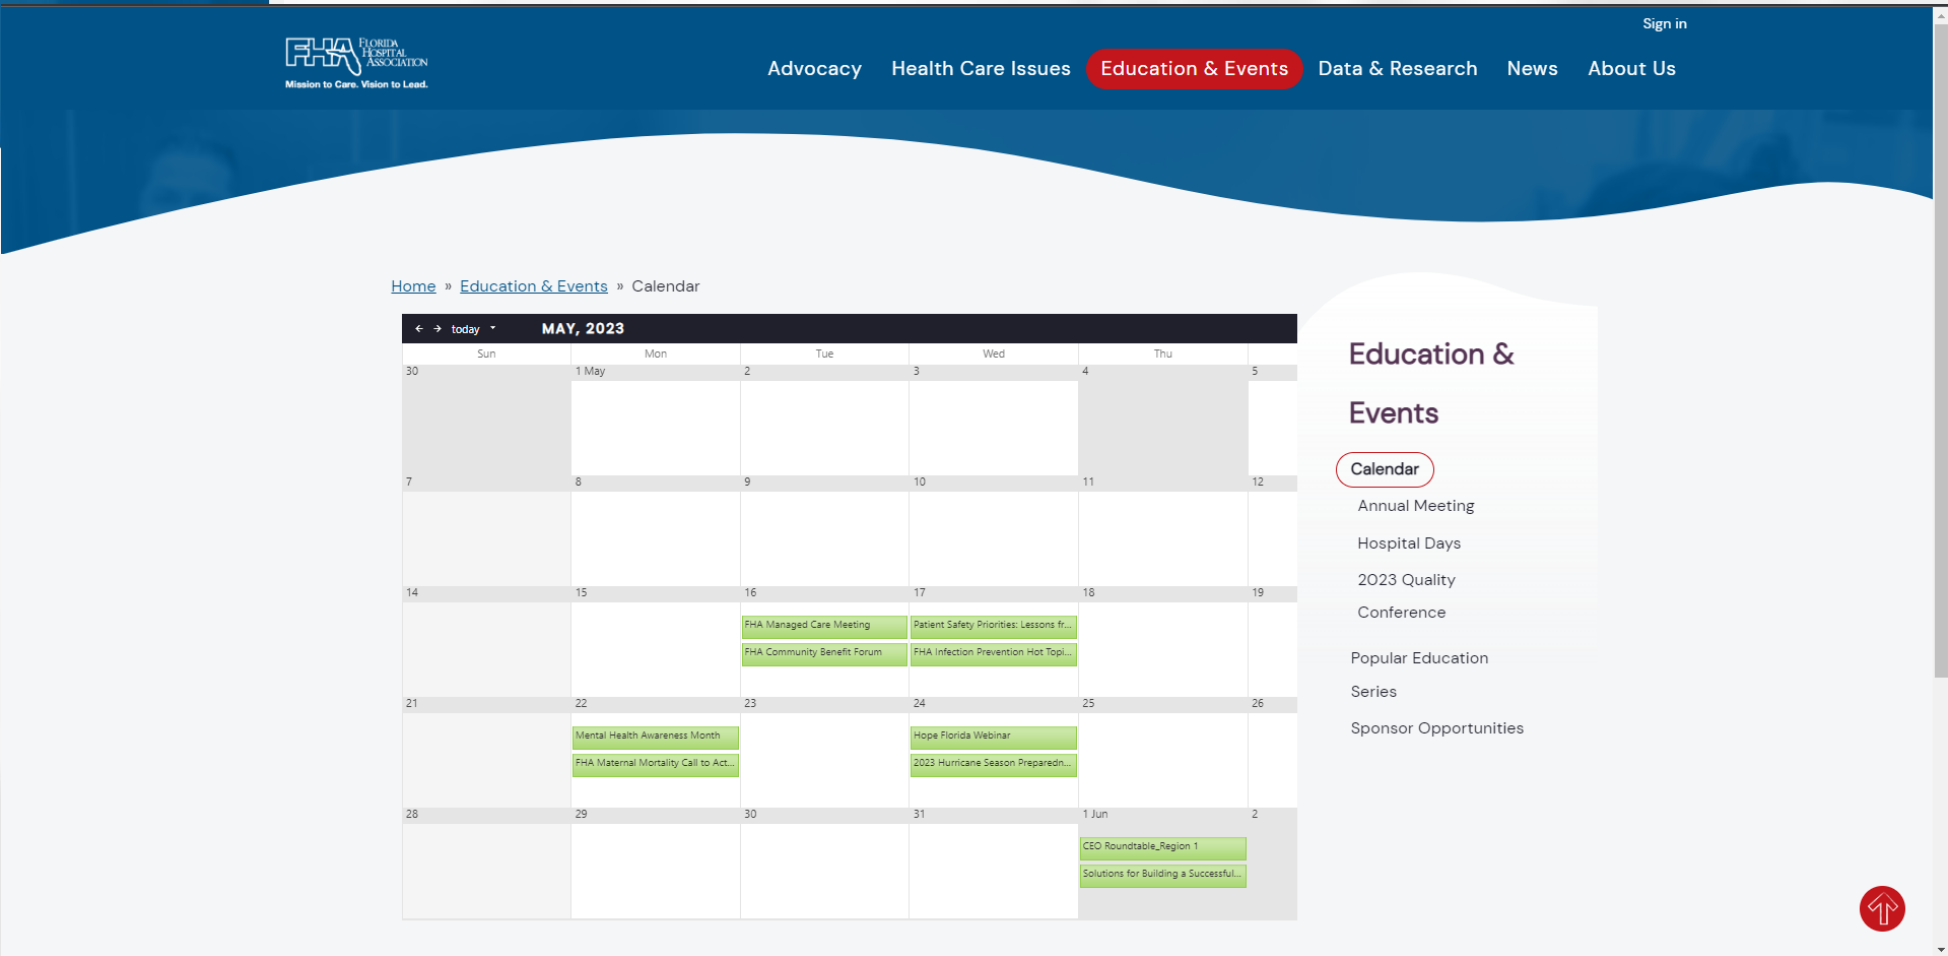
Sign in

FHA FLORIDA HOSPITAL ASSOCIATION
Mission to Care. Vision to Lead.

Advocacy Health Care Issues Education & Events Data & Research News About Us

Home » Education & Events » Calendar

← → today ▾ MAY, 2023

| Sun | Mon | Tue | Wed | Thu | |
|---|---|---|---|---|---|
| 30 | 1 May | 2 | 3 | 4 | 5 |
| 7 | 8 | 9 | 10 | 11 | 12 |
| 14 | 15 | 16 FHA Managed Care Meeting; FHA Community Benefit Forum | 17 Patient Safety Priorities: Lessons fr...; FHA Infection Prevention Hot Topi... | 18 | 19 |
| 21 | 22 Mental Health Awareness Month; FHA Maternal Mortality Call to Act... | 23 | 24 Hope Florida Webinar; 2023 Hurricane Season Preparedn... | 25 | 26 |
| 28 | 29 | 30 | 31 | 1 Jun CEO Roundtable_Region 1; Solutions for Building a Successful... | 2 |

Education & Events

Calendar
Annual Meeting
Hospital Days
2023 Quality Conference
Popular Education Series
Sponsor Opportunities